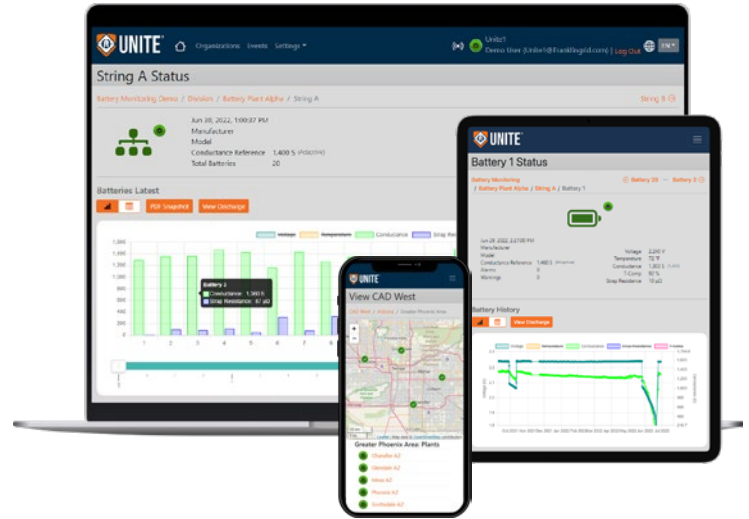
UNITE
Organizations Events Settings
Unite1
Demo User (Unite1@Franklingrid.com) | Log Out
EN

String A Status
Battery Monitoring Demo / Division / Battery Plant Alpha / String A
String B

Jun 30, 2022, 1:00:37 PM
Manufacturer
Model
Conductance Reference 1,400 S
Total Batteries 20

Batteries Latest
PDF Snapshot View Discharge
Voltage Temperature Conductance Strap Resistance
1,800
1,600
1,400
1,200
1,000
800
600
400
200
0
1 2 3 4 5 6 7 8 9
Battery 3
Conductance 1,360 S
Strap Resistance 67 µΩ

UNITE
Battery 1 Status
Battery Monitoring / Battery Plant Alpha / String A / Battery 1
Battery 20 Battery 2
Jun 28, 2022, 2:27:00 PM
Manufacturer
Model
Conductance Reference 1,480 S
Alarms 0
Warnings 0
Voltage 2,200 V
Temperature 72 °F
Conductance 1,803 S
T-Comp 92 %
Strap Resistance 15 µΩ
Battery History
View Discharge

UNITE
View CAD West
CAD West / Industry / Greater Phoenix Area
Greater Phoenix Area: Plants
Chandler AZ
Glendale AZ
Mesa AZ
Phoenix AZ
Scottsdale AZ